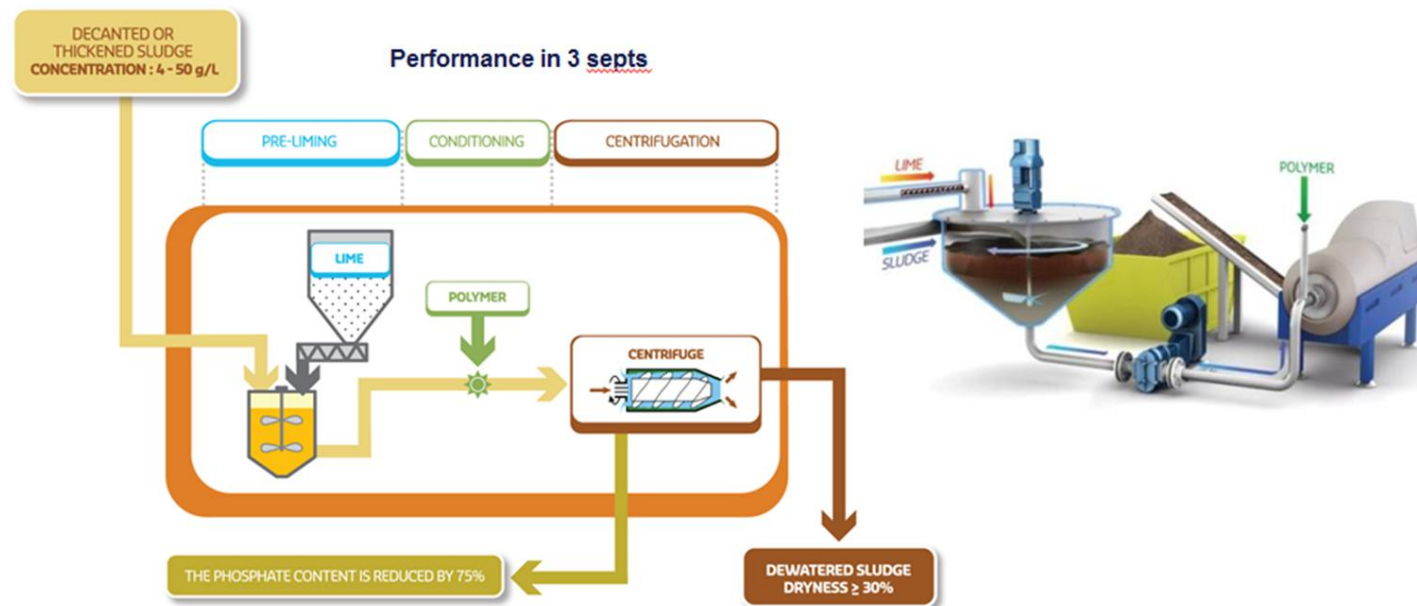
DECANTED OR THICKENED SLUDGE
CONCENTRATION : 4 - 50 g/L

Performance in 3 septs

PRE-LIMING

CONDITIONING

CENTRIFUGATION

LIME

POLYMER

CENTRIFUGE

THE PHOSPHATE CONTENT IS REDUCED BY 75%

DEWATERED SLUDGE
DRYNESS ≥ 30%

LIME

SLUDGE

POLYMER